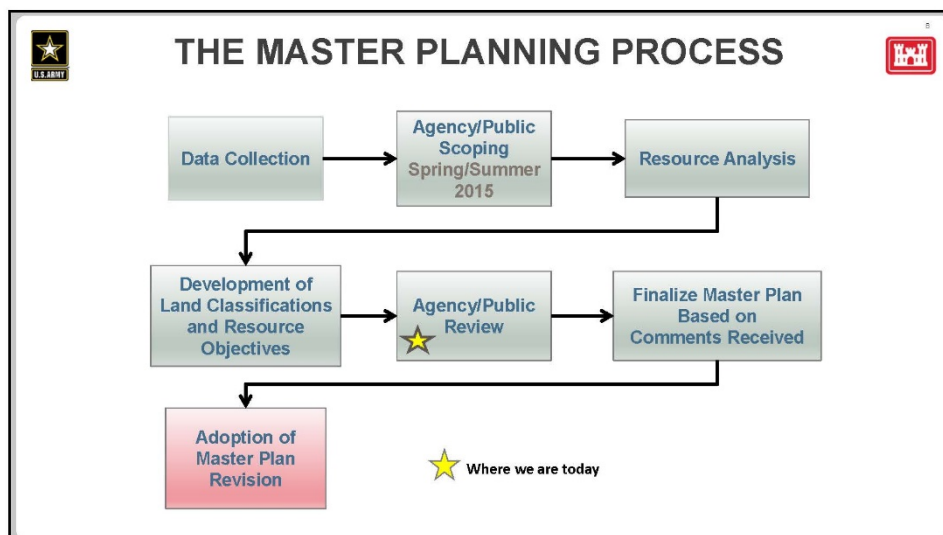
U.S.ARMY

THE MASTER PLANNING PROCESS

8

Data Collection

Agency/Public Scoping Spring/Summer 2015

Resource Analysis

Development of Land Classifications and Resource Objectives

Agency/Public Review

Finalize Master Plan Based on Comments Received

Adoption of Master Plan Revision

Where we are today